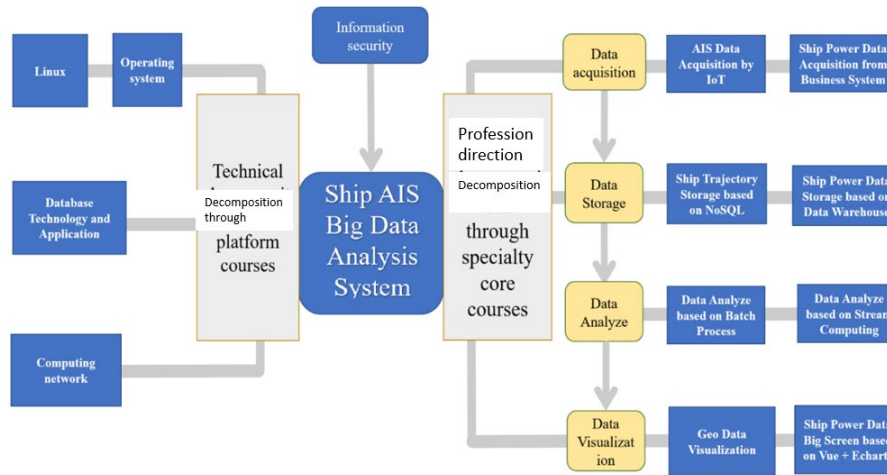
Linux

Operating system

Information security

Database Technology and Application

Computing network

Technical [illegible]

Decomposition through

platform courses

Ship AIS Big Data Analysis System

Profession direction

Decomposition

through specialty core courses

Data acquisition

AIS Data Acquisition by IoT

Ship Power Data Acquisition from Business System

Data Storage

Ship Trajectory Storage based on NoSQL

Ship Power Data Storage based on Data Warehouse

Data Analyze

Data Analyze based on Batch Process

Data Analyze based on Stream Computing

Data Visualization

Geo Data Visualization

Ship Power Data Big Screen based on Vue + Echart